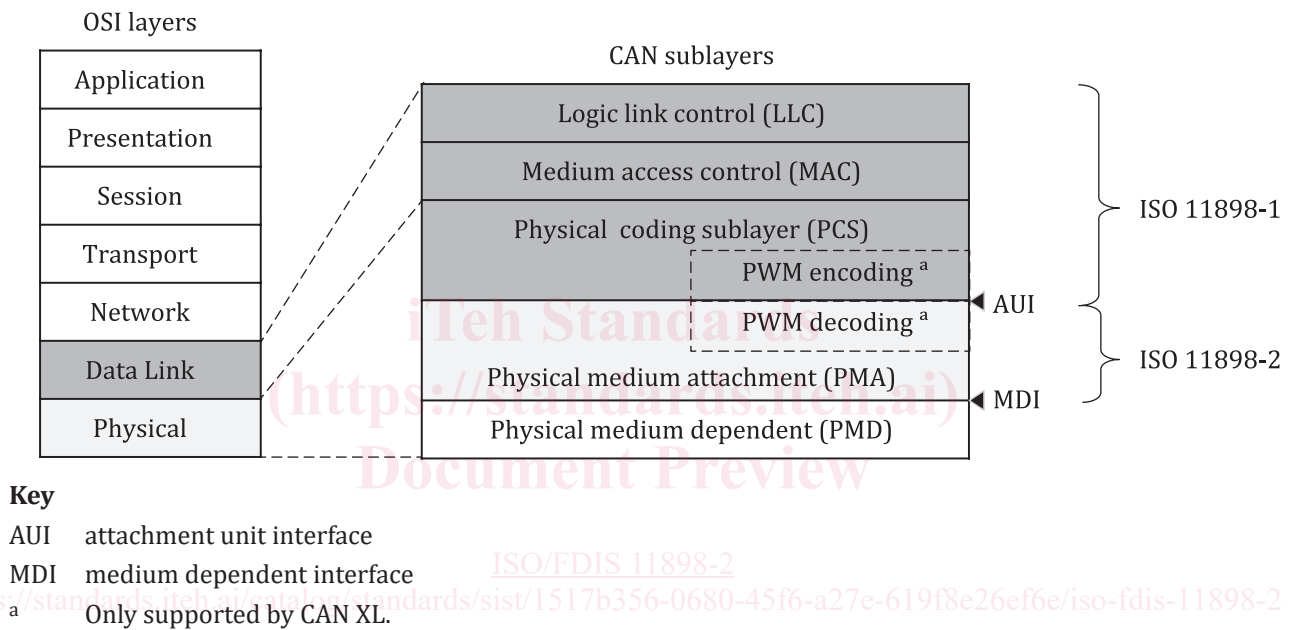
OSI layers

Application

Presentation

Session

Transport

Network

Data Link

Physical

CAN sublayers

Logic link control (LLC)

Medium access control (MAC)

Physical coding sublayer (PCS)

PWM encoding $^a$

PWM decoding $^a$

Physical medium attachment (PMA)

Physical medium dependent (PMD)

AUI

MDI

ISO 11898-1

ISO 11898-2

iTeh Standards
(https://standards.iteh.ai)
Document Preview

Key

AUI attachment unit interface

MDI medium dependent interface

$^a$ Only supported by CAN XL.

ISO/FDIS 11898-2

https://standards.iteh.ai/catalog/standards/sist/1517b356-0680-45f6-a27e-619f8e26ef6e/iso-fdis-11898-2